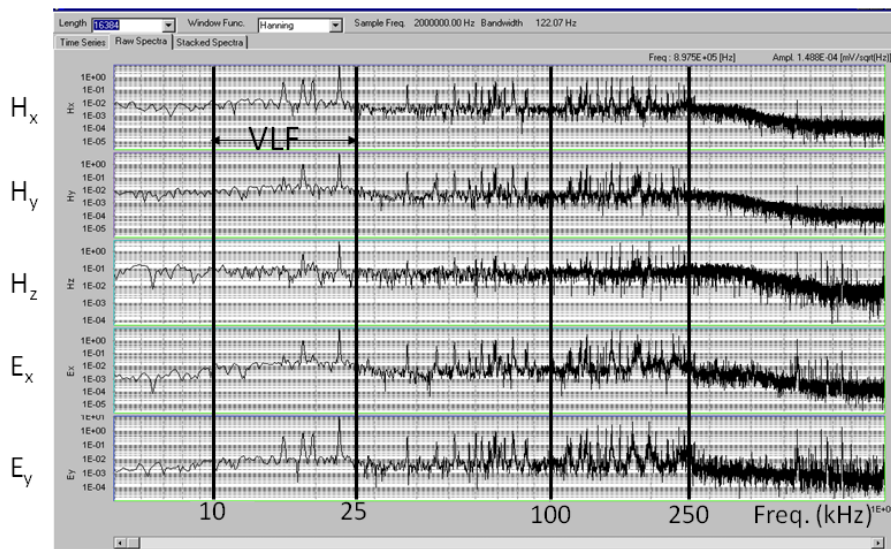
Length 16384 Window Func. Hanning Sample Freq. 2000000.00 Hz Bandwidth 122.07 Hz

Time Series Raw Spectra Stacked Spectra

Freq : 8.975E+05 [Hz] Ampl. 1.488E-04 [mV/sqrt(Hz)]

$H_x$
Hx
1E+00
1E-01
1E-02
1E-03
1E-04
1E-05
VLF

$H_y$
Hy
1E+00
1E-01
1E-02
1E-03
1E-04
1E-05

$H_z$
Hz
1E+00
1E-01
1E-02
1E-03
1E-04

$E_x$
Ex
1E+00
1E-01
1E-02
1E-03
1E-04
1E-05

$E_y$
Ey
1E+01
1E+00
1E-01
1E-02
1E-03
1E-04

10 25 100 250 Freq. (kHz) 1E+0